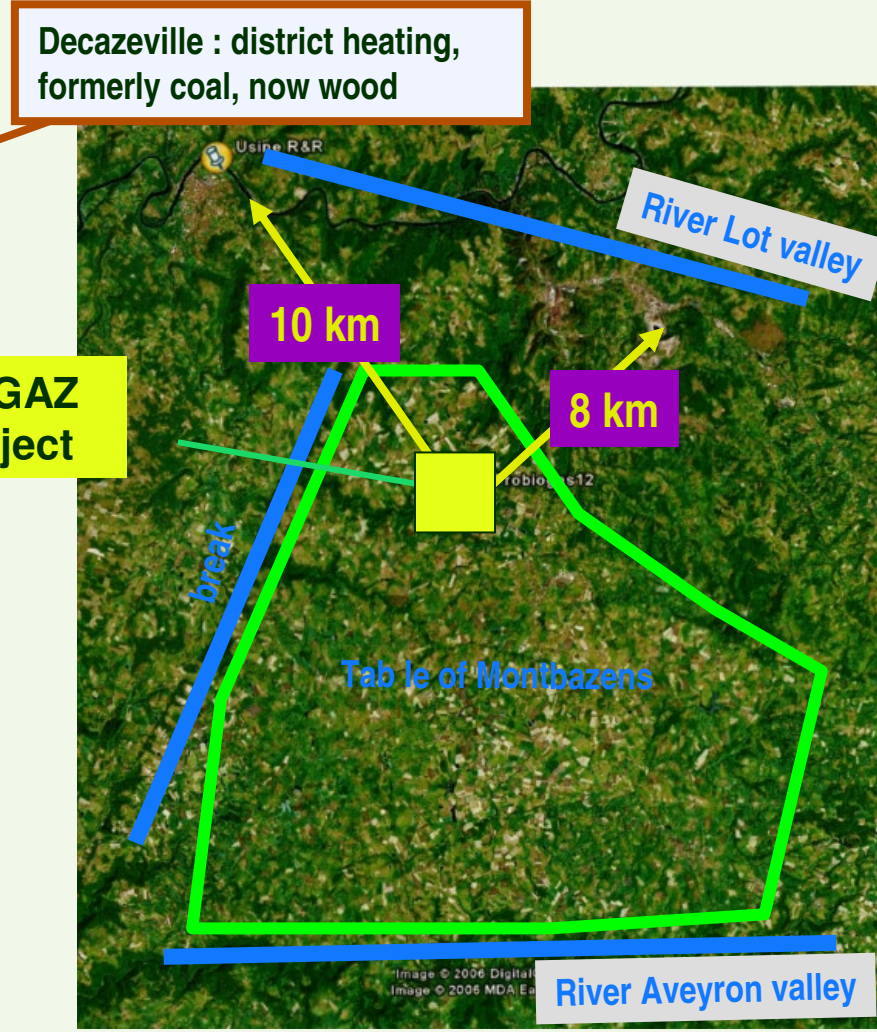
Decazeville : district heating, formerly coal, now wood

Usine R&R

River Lot valley

10 km

GAZ
ject

8 km

robiog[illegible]s12

break

Tab le of Montbazens

Image © 2006 Digital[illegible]
Image © 2006 MDA Ea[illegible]

River Aveyron valley